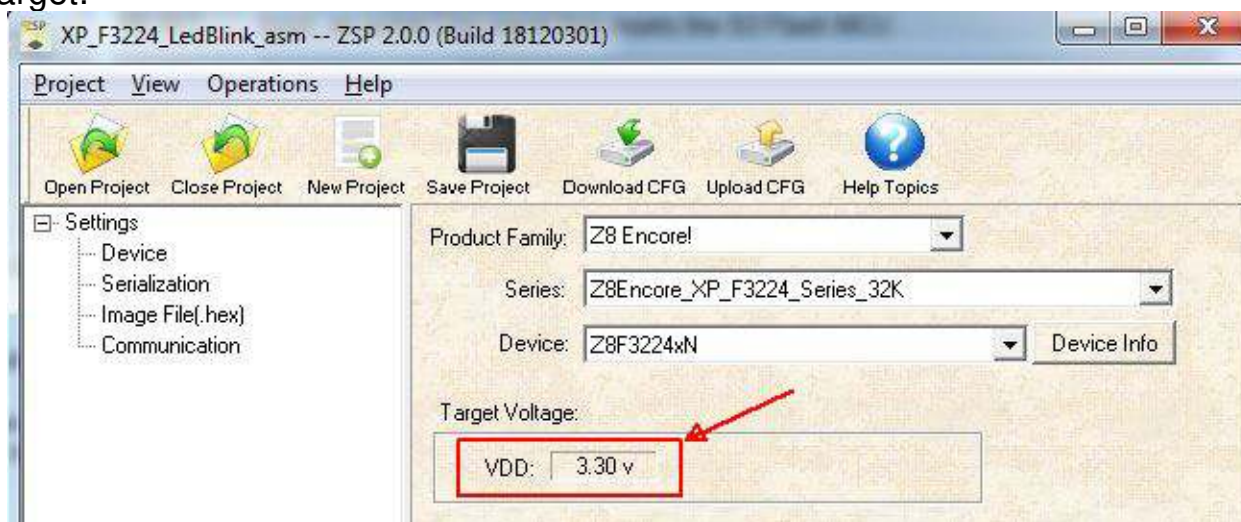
arget:

XP_F3224_LedBlink_asm -- ZSP 2.0.0 (Build 18120301)

Project View Operations Help

Open Project Close Project New Project Save Project Download CFG Upload CFG Help Topics

Settings
Device
Serialization
Image File(.hex)
Communication

Product Family: Z8 Encore!

Series: Z8Encore_XP_F3224_Series_32K

Device: Z8F3224xN

Device Info

Target Voltage:

VDD: 3.30 v